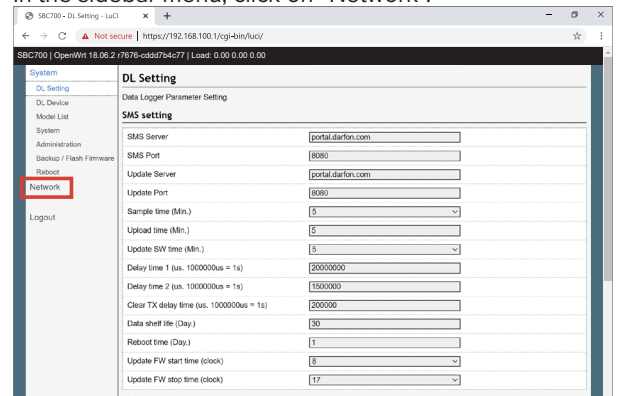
in the sidebar menu, click on "Network".

SBC700 - DL Setting - LuCI × +

← → C ▲ Not secure | https://192.168.100.1/cgi-bin/luci/

SBC700 | OpenWrt 18.06.2 r7676-cddd7b4c77 | Load: 0.00 0.00 0.00

System
DL Setting
DL Device
Model List
System
Administration
Backup / Flash Firmware
Reboot
Network
Logout

DL Setting

Data Logger Parameter Setting

SMS setting

| | |
|---|---|
| SMS Server | portal.darfon.com |
| SMS Port | 8080 |
| Update Server | portal.darfon.com |
| Update Port | 8080 |
| Sample time (Min.) | 5 |
| Upload time (Min.) | 5 |
| Update SW time (Min.) | 5 |
| Delay time 1 (us. 1000000us = 1s) | 20000000 |
| Delay time 2 (us. 1000000us = 1s) | 1500000 |
| Clear TX delay time (us. 1000000us = 1s) | 200000 |
| Data shelf life (Day.) | 30 |
| Reboot time (Day.) | 1 |
| Update FW start time (clock) | 8 |
| Update FW stop time (clock) | 17 |